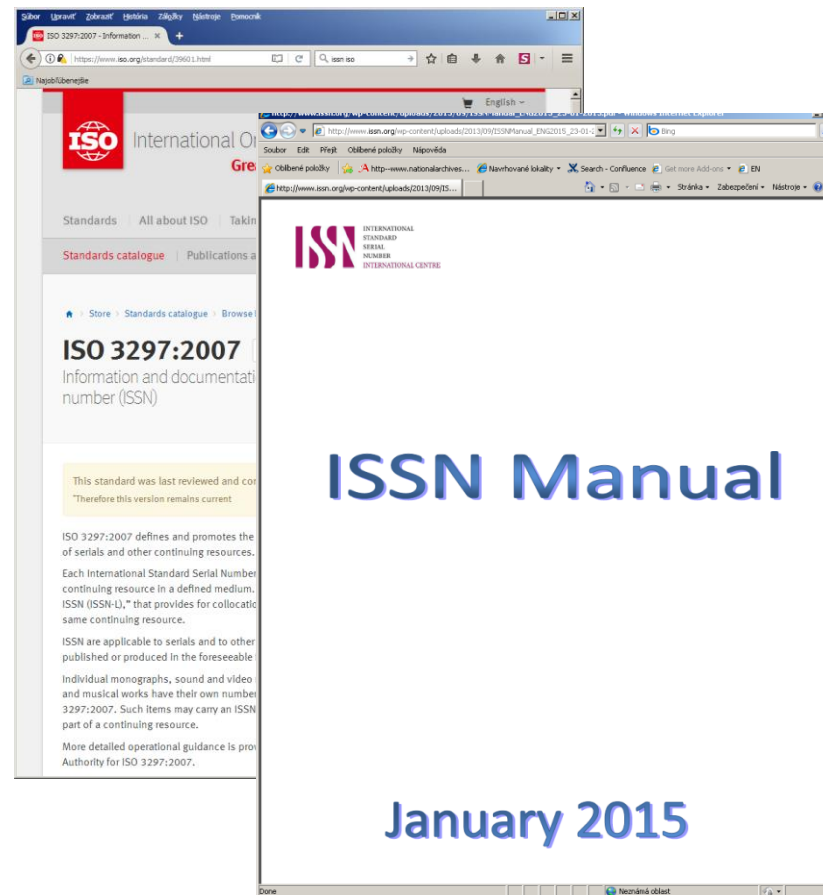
Súbor Upraviť Zobraziť História Záložky Nástroje Pomocník

ISO 3297:2007 - Information ...

https://www.iso.org/standard/39601.html

issn iso

Najobľúbenejšie

English

ISO International O

Gre

Standards All about ISO Takin

Standards catalogue Publications a

Store › Standards catalogue › Browse

ISO 3297:2007

Information and documentati number (ISSN)

This standard was last reviewed and co
"Therefore this version remains current

ISO 3297:2007 defines and promotes the of serials and other continuing resources.

Each International Standard Serial Number continuing resource in a defined medium. ISSN (ISSN-L)," that provides for collocatio same continuing resource.

ISSN are applicable to serials and to other published or produced in the foreseeable

Individual monographs, sound and video and musical works have their own number 3297:2007. Such items may carry an ISSN part of a continuing resource.

More detailed operational guidance is prov Authority for ISO 3297:2007.

http://www.issn.org/wp-content/uploads/2013/09/ISSNManual_ENG2015_23-01-

Bing

Soubor Edit Přejít Oblíbené položky Nápověda

Oblíbené položky http--www.nationalarchives... Navrhované lokality Search - Confluence Get more Add-ons EN

http://www.issn.org/wp-content/uploads/2013/09/IS...

Stránka Zabezpečení Nástroje

ISSN INTERNATIONAL STANDARD SERIAL NUMBER INTERNATIONAL CENTRE

ISSN Manual

January 2015

Done Neznámá oblast